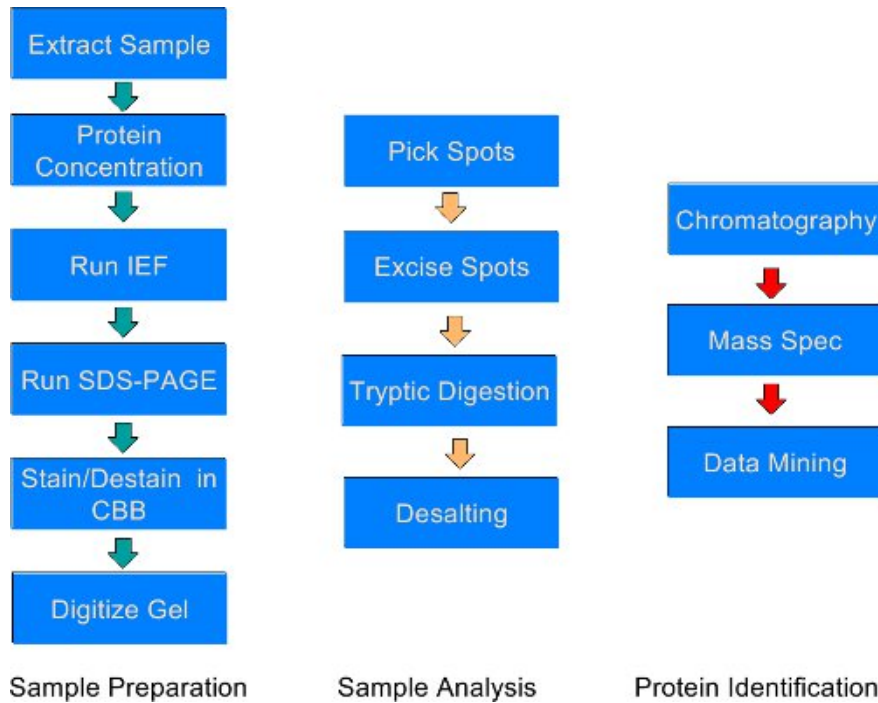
Extract Sample

Protein Concentration

Run IEF

Run SDS-PAGE

Stain/Destain in CBB

Digitize Gel

Sample Preparation

Pick Spots

Excise Spots

Tryptic Digestion

Desalting

Sample Analysis

Chromatography

Mass Spec

Data Mining

Protein Identification